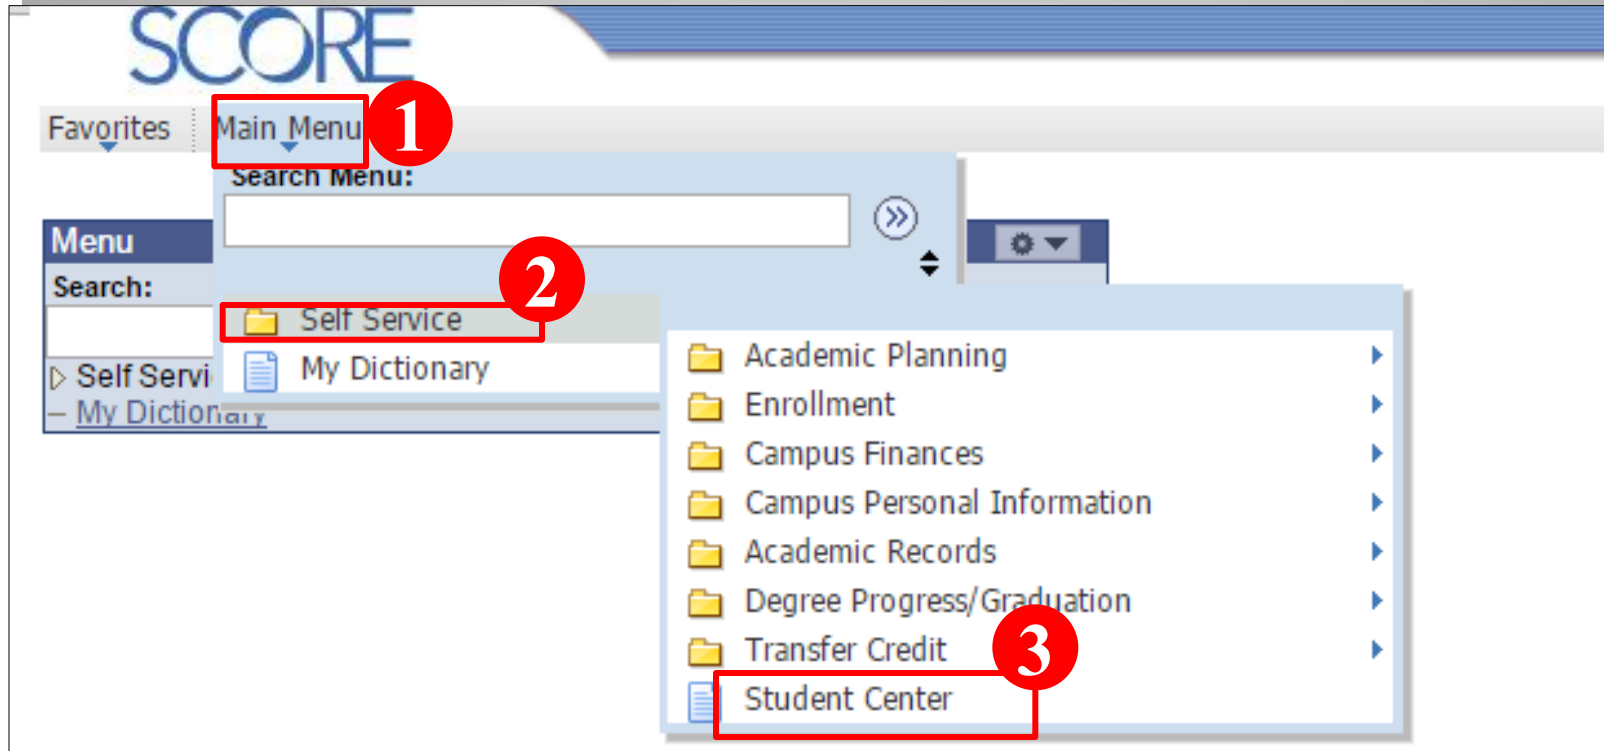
SCORE

Favorites Main Menu 1

Search Menu:

Menu
Search:

2
Self Service
My Dictionary

Self Servi
My Dictionary

Academic Planning
Enrollment
Campus Finances
Campus Personal Information
Academic Records
Degree Progress/Graduation
Transfer Credit
3
Student Center